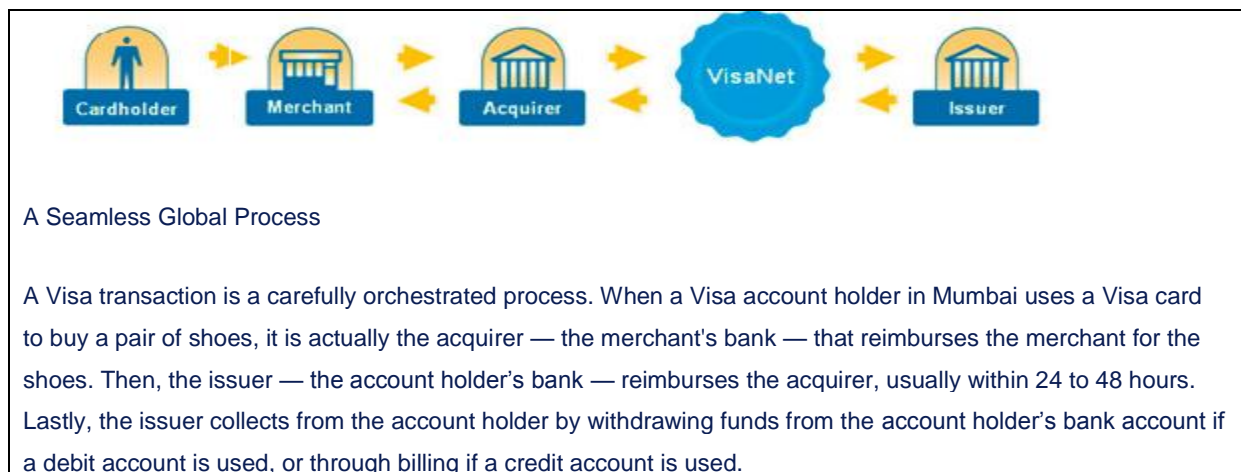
Cardholder Merchant Acquirer VisaNet Issuer

A Seamless Global Process

A Visa transaction is a carefully orchestrated process. When a Visa account holder in Mumbai uses a Visa card to buy a pair of shoes, it is actually the acquirer — the merchant's bank — that reimburses the merchant for the shoes. Then, the issuer — the account holder's bank — reimburses the acquirer, usually within 24 to 48 hours. Lastly, the issuer collects from the account holder by withdrawing funds from the account holder's bank account if a debit account is used, or through billing if a credit account is used.